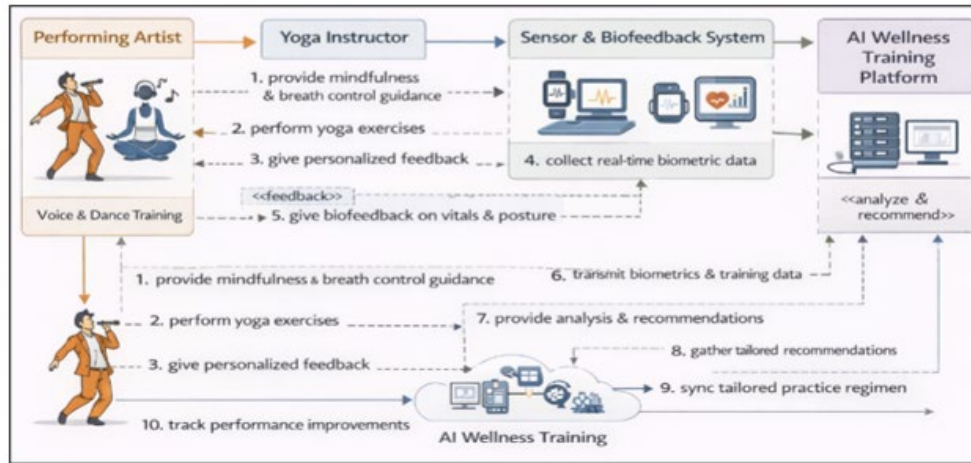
Performing Artist

Yoga Instructor

Sensor & Biofeedback System

AI Wellness Training Platform

1. provide mindfulness & breath control guidance

2. perform yoga exercises

3. give personalized feedback

4. collect real-time biometric data

<<feedback>>

Voice & Dance Training

5. give biofeedback on vitals & posture

<<analyze & recommend>>

1. provide mindfulness & breath control guidance

6. transmit biometrics & training data

2. perform yoga exercises

7. provide analysis & recommendations

3. give personalized feedback

8. gather tailored recommendations

9. sync tailored practice regimen

10. track performance improvements

AI Wellness Training